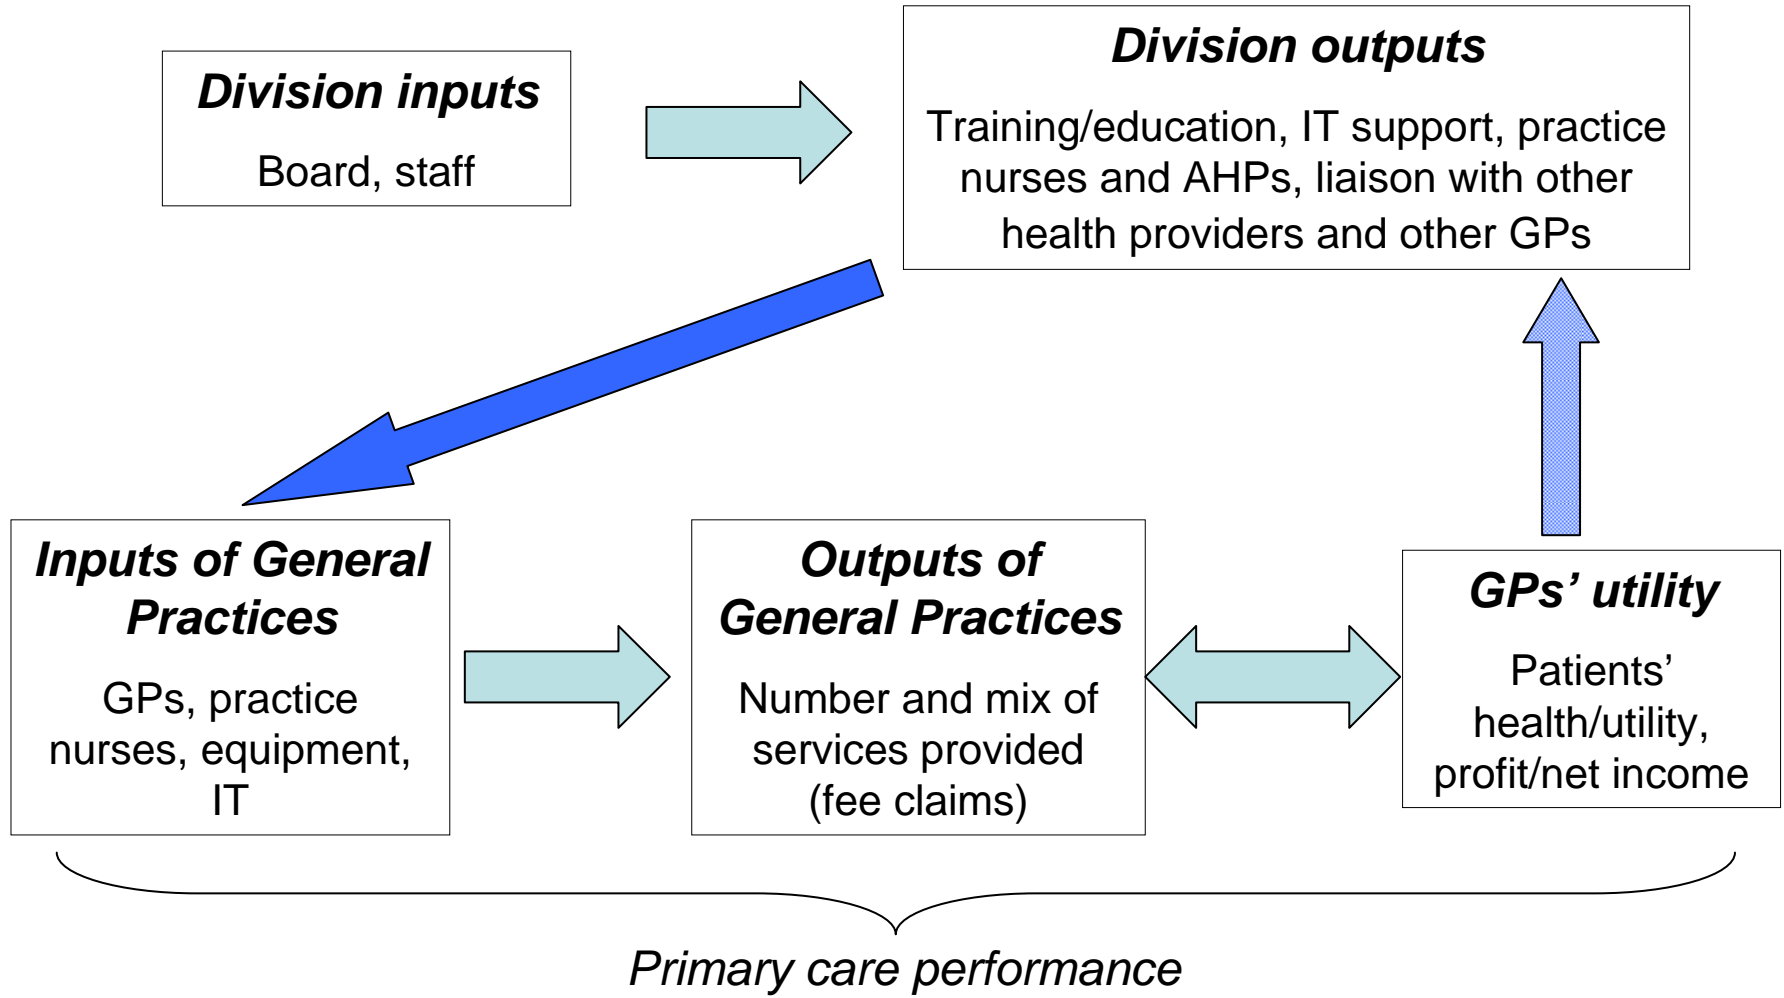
Division inputs
Board, staff

Division outputs
Training/education, IT support, practice nurses and AHPs, liaison with other health providers and other GPs

Inputs of General Practices
GPs, practice nurses, equipment, IT

Outputs of General Practices
Number and mix of services provided (fee claims)

GPs' utility
Patients' health/utility, profit/net income

Primary care performance